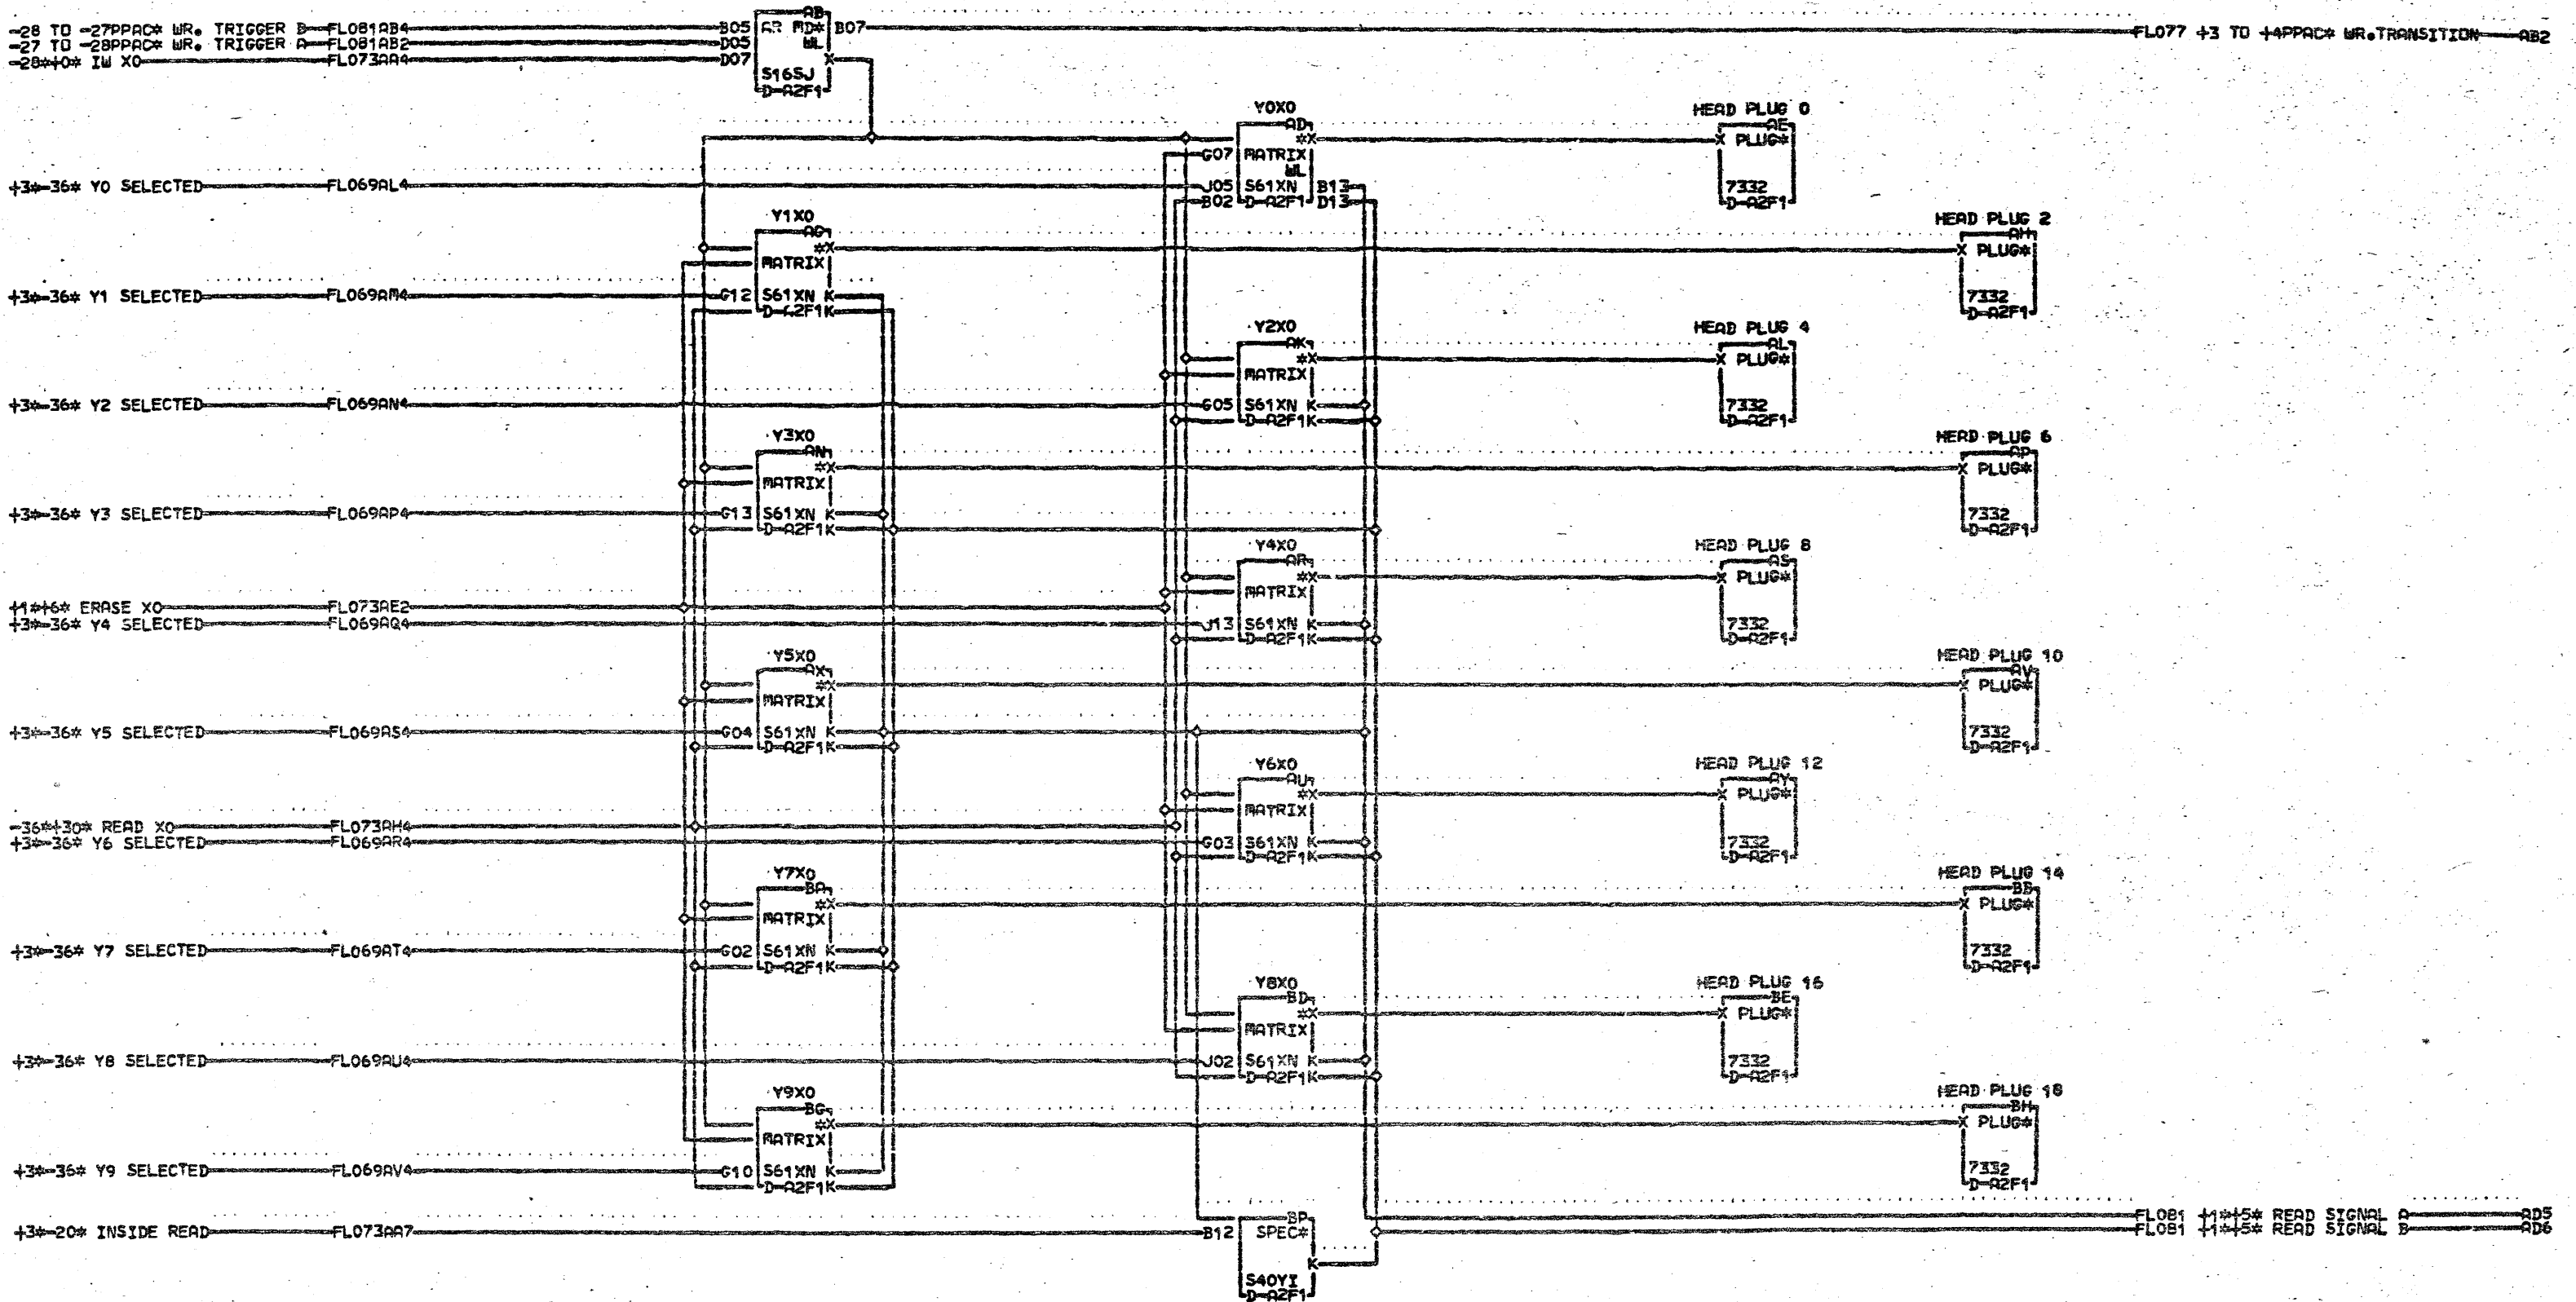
-28 TO -27PPAC* WR. TRIGGER B FL081AB4
-27 TO -28PPAC* WR. TRIGGER A FL081AB2
-28*+0* IW X0 FL073AA4

B05 D05 D07
AB
AR MD*
WL
S16SJ
D-A2F1
B07
X

FL077 +3 TO +4PPAC* WR.TRANSITION AB2

Y0X0
AD
*X
G07 MATRIX
WL
J05 S61XN B13
B02 D-A2F1 D13

HEAD PLUG 0
AE
X PLUG*
7332
D-A2F1

+3*-36* Y0 SELECTED FL069AL4

Y1X0
AG
*X
MATRIX
G12 S61XN K
D-A2F1 K

HEAD PLUG 2
AH
X PLUG*
7332
D-A2F1

+3*-36* Y1 SELECTED FL069AM4

Y2X0
AK
*X
MATRIX
G05 S61XN K
D-A2F1 K

HEAD PLUG 4
AL
X PLUG*
7332
D-A2F1

+3*-36* Y2 SELECTED FL069AN4

Y3X0
AN
*X
MATRIX
G13 S61XN K
D-A2F1 K

HEAD PLUG 6
AP
X PLUG*
7332
D-A2F1

+3*-36* Y3 SELECTED FL069AP4

Y4X0
AR
*X
MATRIX
J13 S61XN K
D-A2F1 K

HEAD PLUG 8
AS
X PLUG*
7332
D-A2F1

+1*+6* ERASE X0 FL073AE2
+3*-36* Y4 SELECTED FL069AQ4

Y5X0
AX
*X
MATRIX
G04 S61XN K
D-A2F1 K

HEAD PLUG 10
AV
X PLUG*
7332
D-A2F1

+3*-36* Y5 SELECTED FL069AS4

Y6X0
AU
*X
MATRIX
G03 S61XN K
D-A2F1 K

HEAD PLUG 12
AY
X PLUG*
7332
D-A2F1

-36*+30* READ X0 FL073AH4
+3*-36* Y6 SELECTED FL069AR4

Y7X0
BA
*X
MATRIX
G02 S61XN K
D-A2F1 K

HEAD PLUG 14
BB
X PLUG*
7332
D-A2F1

+3*-36* Y7 SELECTED FL069AT4

Y8X0
BD
*X
MATRIX
J02 S61XN K
D-A2F1 K

HEAD PLUG 16
BE
X PLUG*
7332
D-A2F1

+3*-36* Y8 SELECTED FL069AU4

Y9X0
BG
*X
MATRIX
G10 S61XN K
D-A2F1 K

HEAD PLUG 18
BH
X PLUG*
7332
D-A2F1

+3*-36* Y9 SELECTED FL069AV4

BP
B12 SPEC*
K
S40YI
D-A2F1

+3*-20* INSIDE READ FL073AA7

FL081 +1*+5* READ SIGNAL A AD5
FL081 +1*+5* READ SIGNAL B AD6